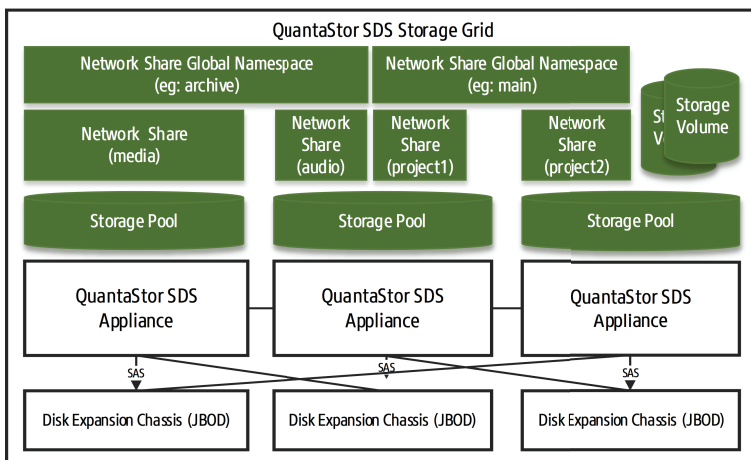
QuantaStor SDS Storage Grid

Network Share Global Namespace (eg: archive)

Network Share Global Namespace (eg: main)

St V

Storage Volume

Network Share (media)

Network Share (audio)

Network Share (project1)

Network Share (project2)

Storage Pool

Storage Pool

Storage Pool

QuantaStor SDS Appliance

QuantaStor SDS Appliance

QuantaStor SDS Appliance

SAS

SAS

SAS

Disk Expansion Chassis (JBOD)

Disk Expansion Chassis (JBOD)

Disk Expansion Chassis (JBOD)